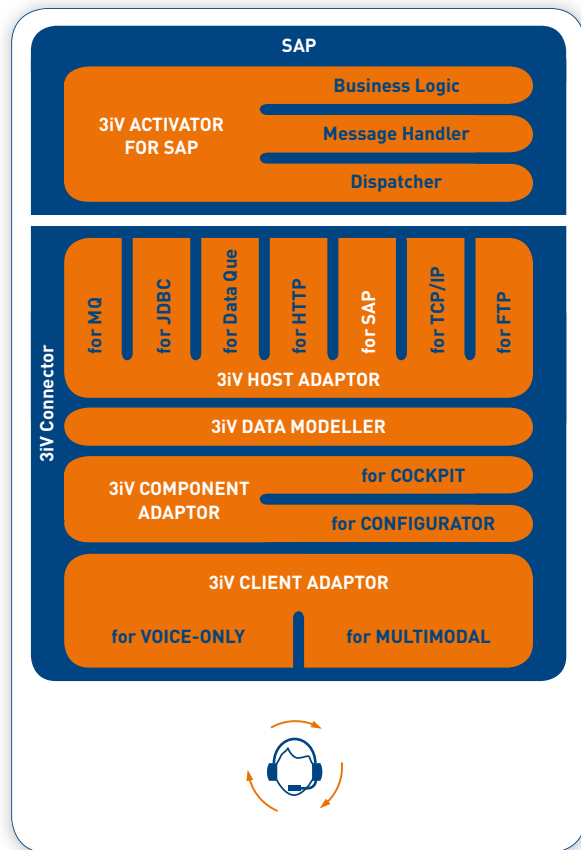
SAP

3iV ACTIVATOR FOR SAP

Business Logic

Message Handler

Dispatcher

3iV Connector

for MQ

for JDBC

for Data Que

for HTTP

for SAP

for TCP/IP

for FTP

3iV HOST ADAPTOR

3iV DATA MODELLER

3iV COMPONENT ADAPTOR

for COCKPIT

for CONFIGURATOR

3iV CLIENT ADAPTOR

for VOICE-ONLY

for MULTIMODAL